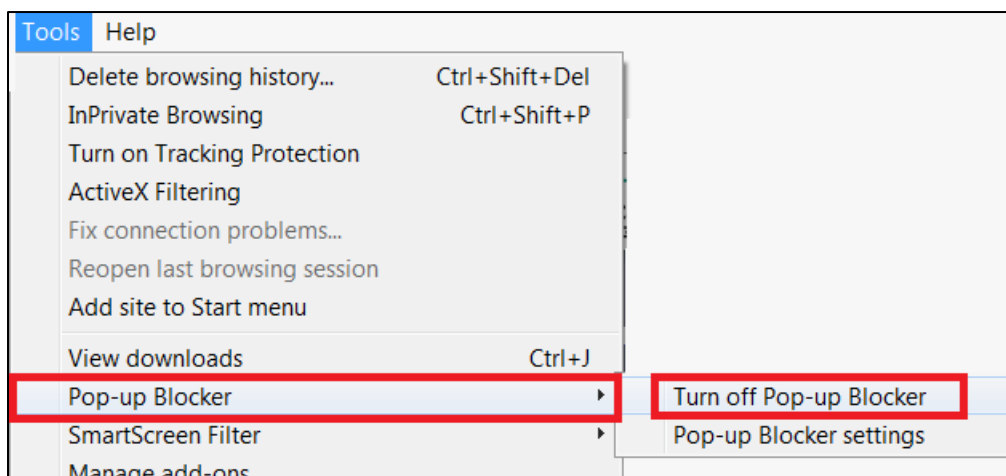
Tools Help

Delete browsing history... Ctrl+Shift+Del
InPrivate Browsing Ctrl+Shift+P
Turn on Tracking Protection
ActiveX Filtering
Fix connection problems...
Reopen last browsing session
Add site to Start menu

View downloads Ctrl+J
Pop-up Blocker
SmartScreen Filter
Manage add-ons

Turn off Pop-up Blocker
Pop-up Blocker settings